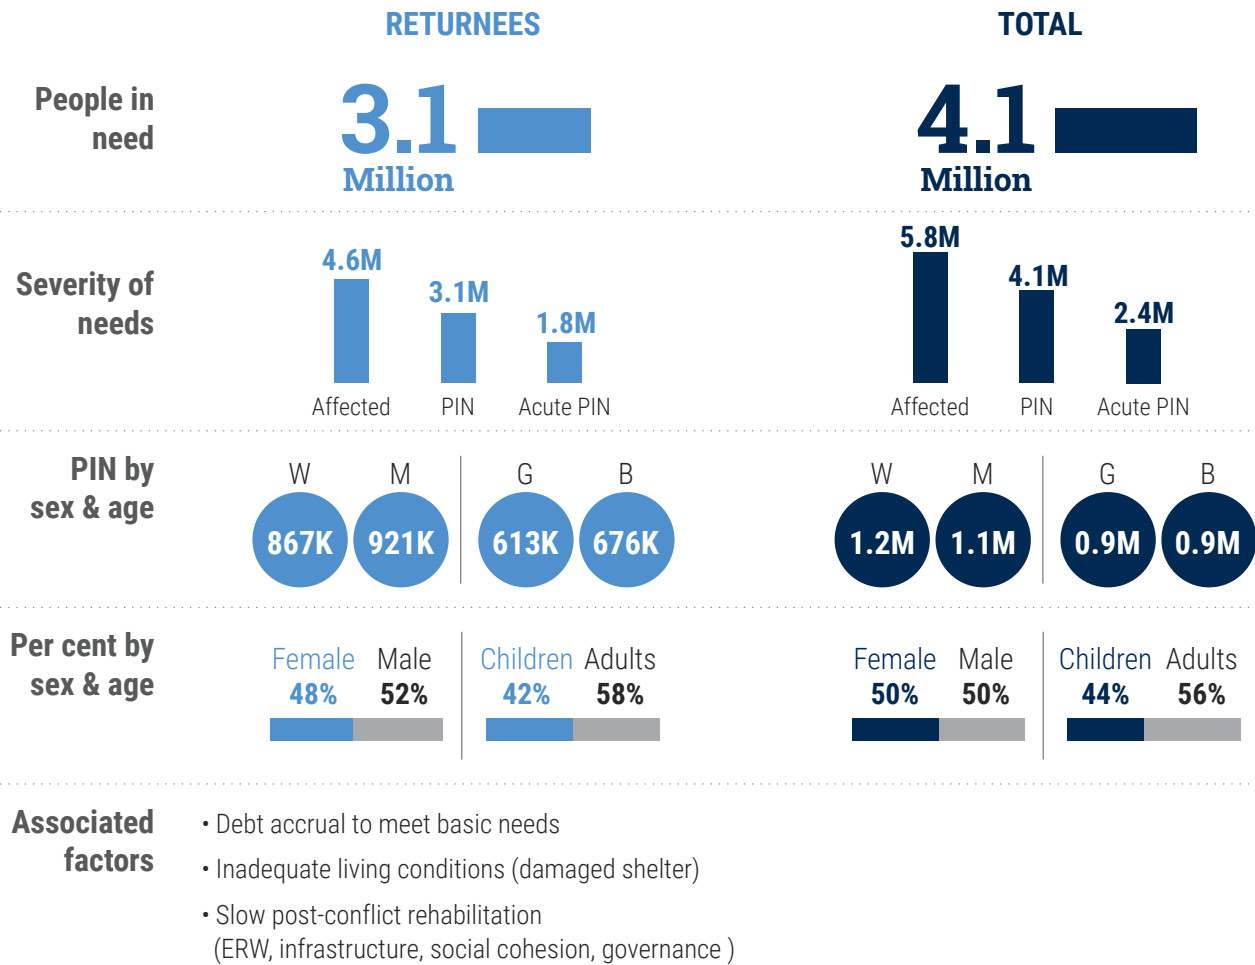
RETURNEES

TOTAL

People in need

3.1 Million

4.1 Million

Severity of needs

4.6M
3.1M
1.8M
Affected
PIN
Acute PIN

5.8M
4.1M
2.4M
Affected
PIN
Acute PIN

PIN by sex & age

W M G B
867K 921K 613K 676K

W M G B
1.2M 1.1M 0.9M 0.9M

Per cent by sex & age

Female 48% Male 52% Children 42% Adults 58%

Female 50% Male 50% Children 44% Adults 56%

Associated factors

• Debt accrual to meet basic needs
• Inadequate living conditions (damaged shelter)
• Slow post-conflict rehabilitation (ERW, infrastructure, social cohesion, governance )